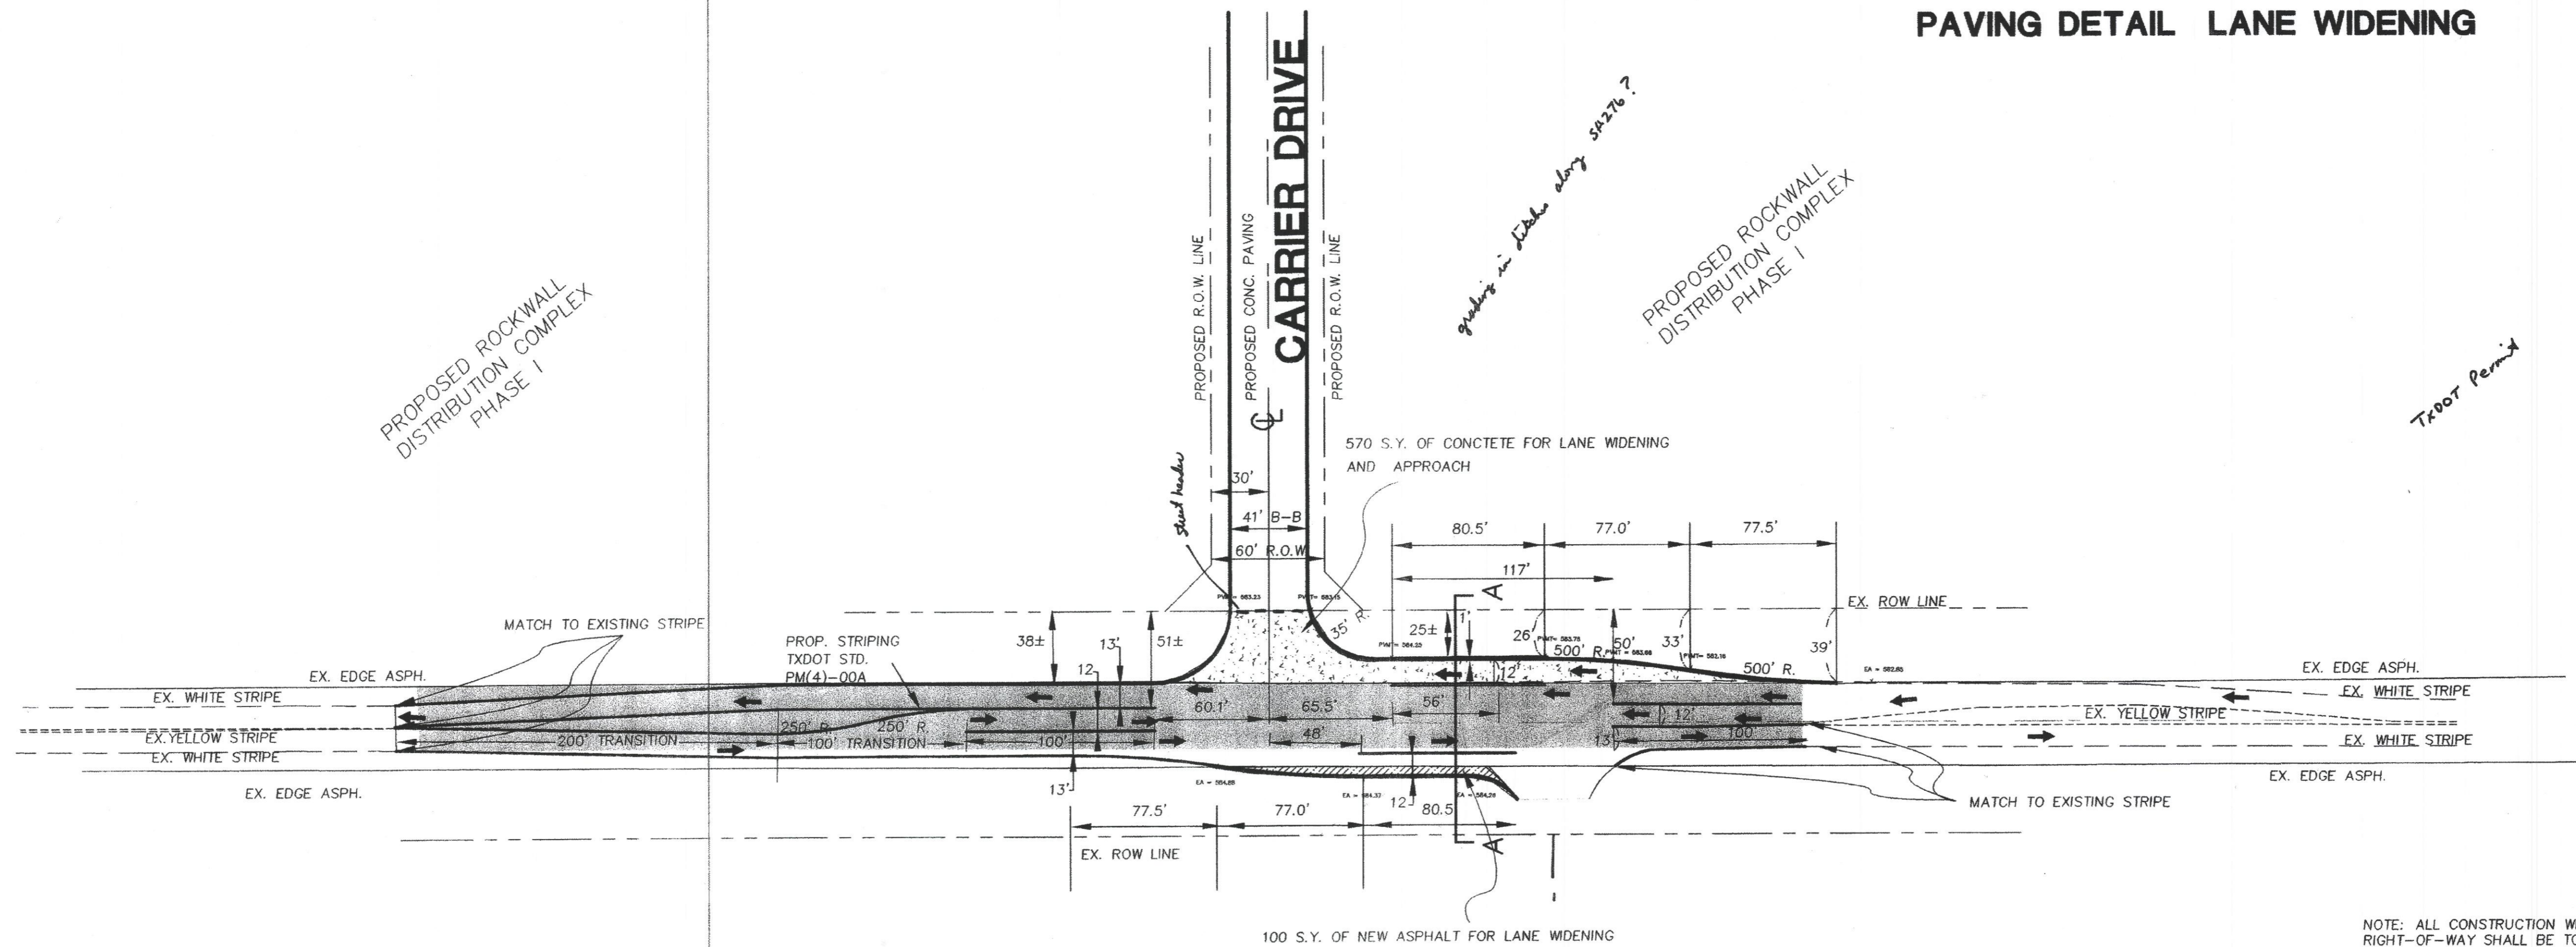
PAVING DETAIL LANE WIDENING

CARRIER DRIVE

PROPOSED R.O.W. LINE

PROPOSED CONC. PAVING

PROPOSED R.O.W. LINE

grading in ditches along SH276?

PROPOSED ROCKWALL DISTRIBUTION COMPLEX PHASE I

PROPOSED ROCKWALL DISTRIBUTION COMPLEX PHASE I

TxDOT Permit

570 S.Y. OF CONCTETE FOR LANE WIDENING AND APPROACH

Street header

30'

41' B–B

60' R.O.W

80.5'

77.0'

77.5'

117'

A

EX. ROW LINE

MATCH TO EXISTING STRIPE

PROP. STRIPING TXDOT STD. PM(4)–00A

38±

13'

51±

35' R.

25±

1'

26'

500' R.

50'

33'

39'

500' R.

EX. EDGE ASPH.

EX. EDGE ASPH.

12

12'

EX. WHITE STRIPE

EX. WHITE STRIPE

60.1'

65.5'

56'

12'

EX. YELLOW STRIPE

EX.YELLOW STRIPE

250' R.

250' R

48'

13

100'

EX. WHITE STRIPE

EX. WHITE STRIPE

200' TRANSITION

100' TRANSITION

100'

EX. EDGE ASPH.

EX. EDGE ASPH.

13'

12

80.5

77.5'

77.0'

MATCH TO EXISTING STRIPE

EX. ROW LINE

A

100 S.Y. OF NEW ASPHALT FOR LANE WIDENING

NOTE: ALL CONSTRUCTION W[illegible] RIGHT–OF–WAY SHALL BE T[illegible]